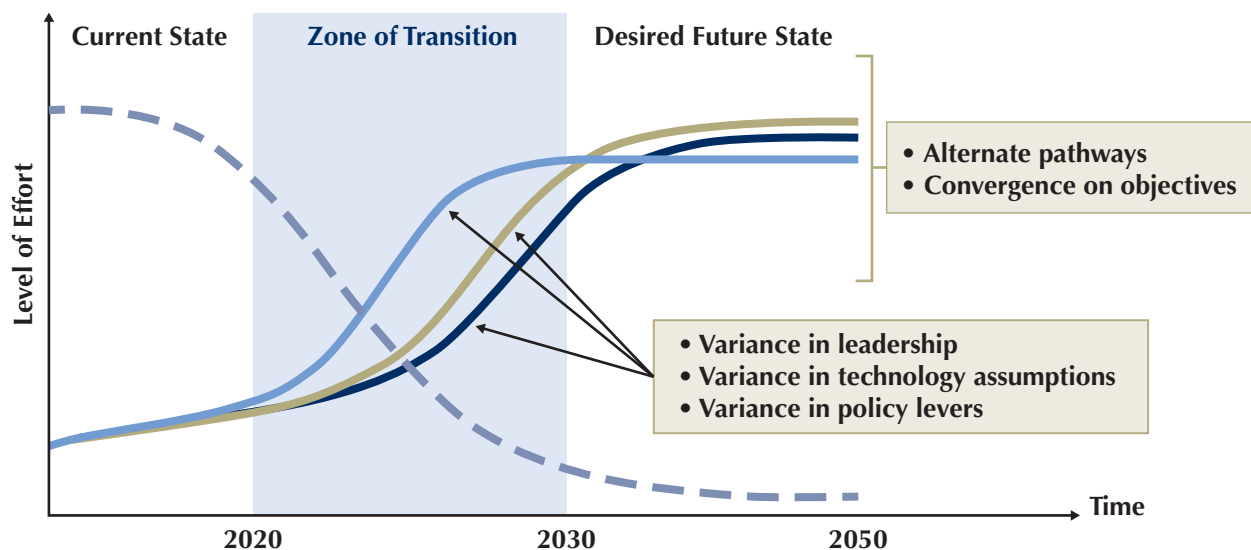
Current State

Zone of Transition

Desired Future State

Level of Effort

• Alternate pathways
• Convergence on objectives

• Variance in leadership
• Variance in technology assumptions
• Variance in policy levers

Time

2020

2030

2050